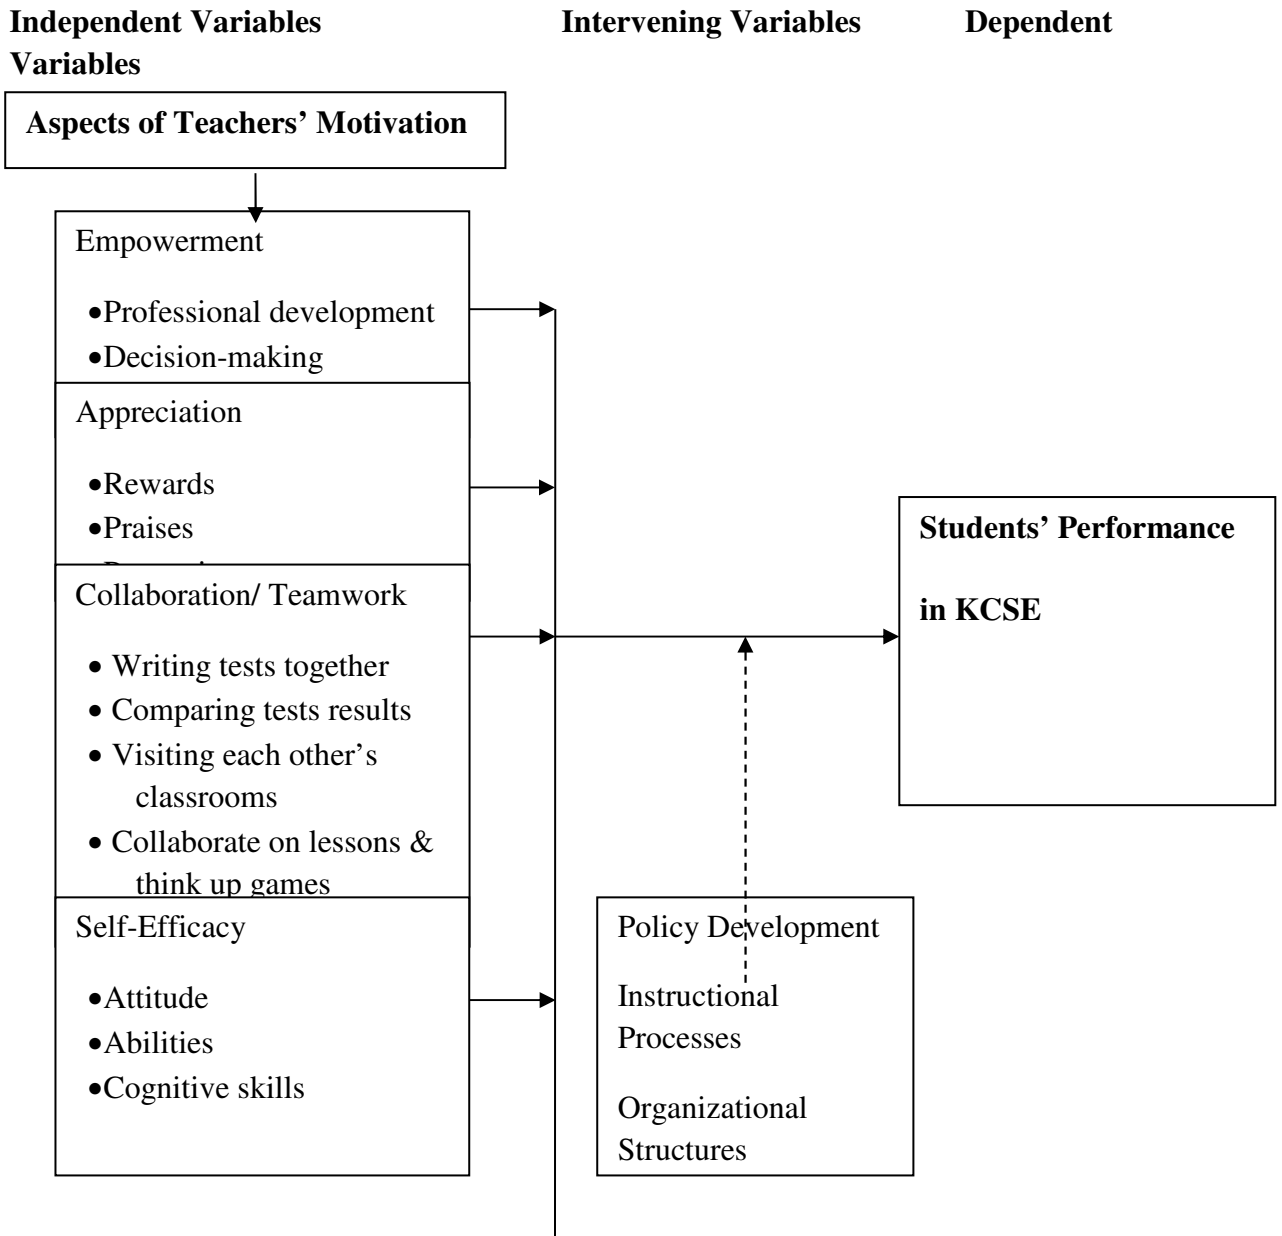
**Independent Variables** **Intervening Variables** **Dependent Variables**

**Aspects of Teachers' Motivation**

Empowerment

- Professional development
- Decision-making

Appreciation

- Rewards
- Praises
- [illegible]

Collaboration/ Teamwork

- Writing tests together
- Comparing tests results
- Visiting each other's classrooms
- Collaborate on lessons & think up games

Self-Efficacy

- Attitude
- Abilities
- Cognitive skills

**Students' Performance in KCSE**

Policy Development

Instructional Processes

Organizational Structures